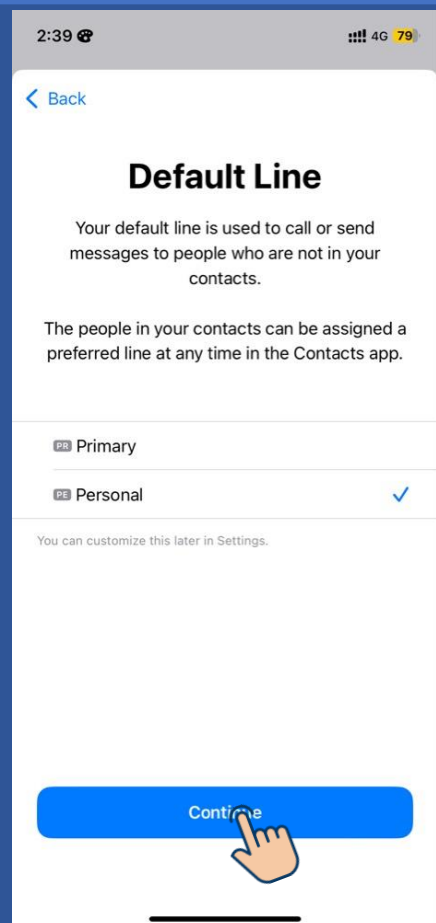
2:39

4G 79

Back

Default Line

Your default line is used to call or send messages to people who are not in your contacts.

The people in your contacts can be assigned a preferred line at any time in the Contacts app.

PR Primary

PE Personal

You can customize this later in Settings.

Conti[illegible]e